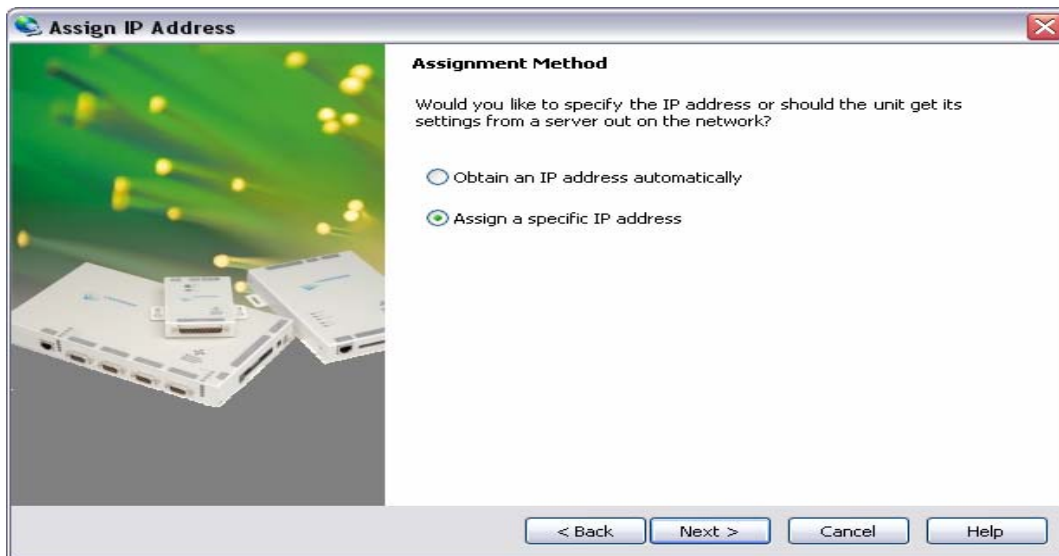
Assign IP Address

Assignment Method

Would you like to specify the IP address or should the unit get its settings from a server out on the network?

Obtain an IP address automatically

Assign a specific IP address

< Back
Next >
Cancel
Help